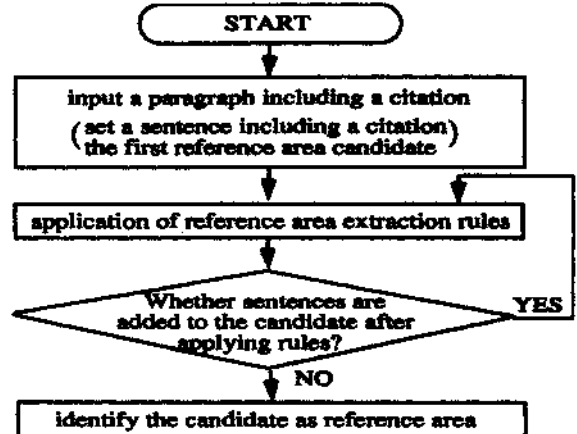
START

input a paragraph including a citation
(set a sentence including a citation the first reference area candidate)

application of reference area extraction rules

Whether sentences are added to the candidate after applying rules?

YES

NO

identify the candidate as reference area